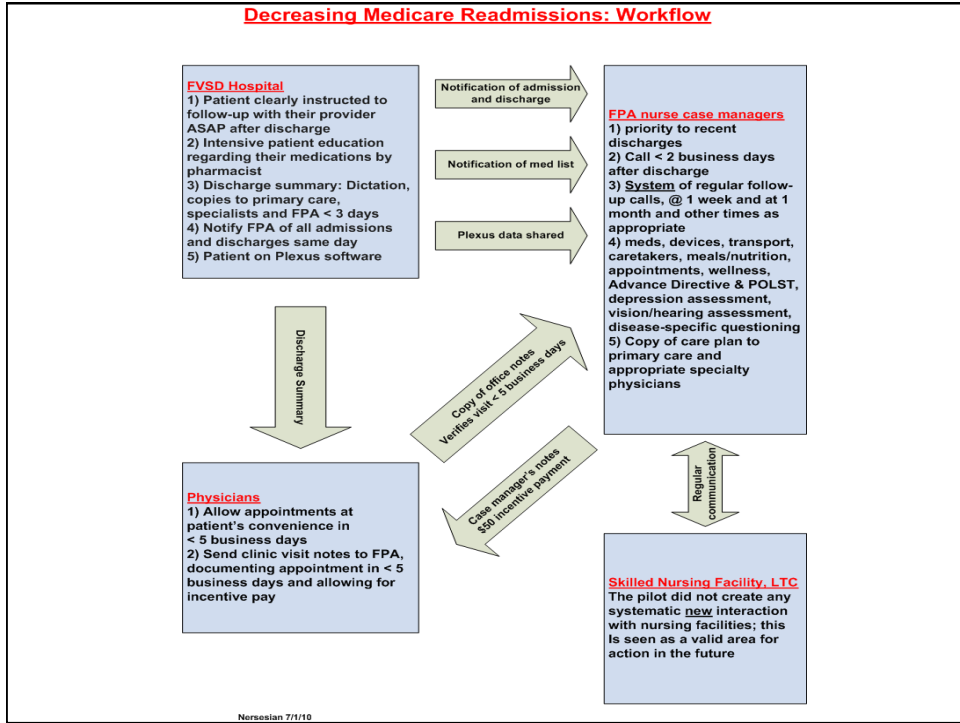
Decreasing Medicare Readmissions: Workflow

FVSD Hospital
1) Patient clearly instructed to follow-up with their provider ASAP after discharge
2) Intensive patient education regarding their medications by pharmacist
3) Discharge summary: Dictation, copies to primary care, specialists and FPA < 3 days
4) Notify FPA of all admissions and discharges same day
5) Patient on Plexus software

Notification of admission and discharge

Notification of med list

Plexus data shared

FPA nurse case managers
1) priority to recent discharges
2) Call < 2 business days after discharge
3) System of regular follow-up calls, @ 1 week and at 1 month and other times as appropriate
4) meds, devices, transport, caretakers, meals/nutrition, appointments, wellness, Advance Directive & POLST, depression assessment, vision/hearing assessment, disease-specific questioning
5) Copy of care plan to primary care and appropriate specialty physicians

Discharge Summary

Copy of office notes
Verifies visit < 5 business days

Case manager's notes
$50 incentive payment

Regular communication

Physicians
1) Allow appointments at patient's convenience in < 5 business days
2) Send clinic visit notes to FPA, documenting appointment in < 5 business days and allowing for incentive pay

Skilled Nursing Facility, LTC
The pilot did not create any systematic new interaction with nursing facilities; this Is seen as a valid area for action in the future

Nersesian 7/1/10